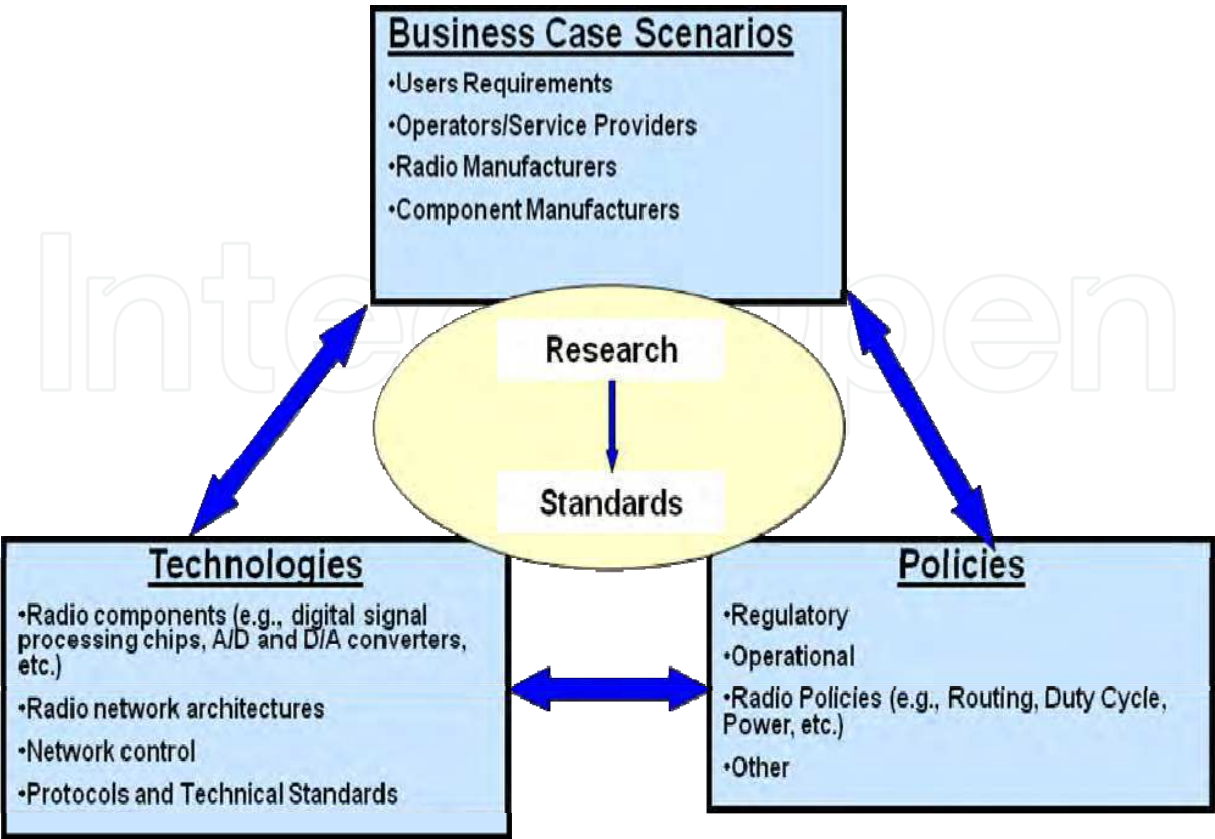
Business Case Scenarios

•Users Requirements

•Operators/Service Providers

•Radio Manufacturers

•Component Manufacturers

IntechOpen

Research

Standards

Technologies

•Radio components (e.g., digital signal processing chips, A/D and D/A converters, etc.)

•Radio network architectures

•Network control

•Protocols and Technical Standards

Policies

•Regulatory

•Operational

•Radio Policies (e.g., Routing, Duty Cycle, Power, etc.)

•Other